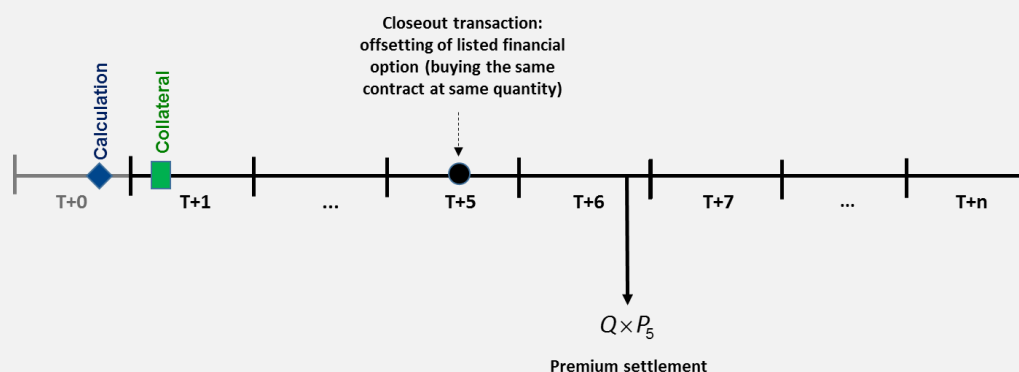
Closeout transaction: offsetting of listed financial option (buying the same contract at same quantity)

Calculation

Collateral

T+0

T+1

...

T+5

T+6

T+7

...

T+n

$Q \times P_5$

Premium settlement